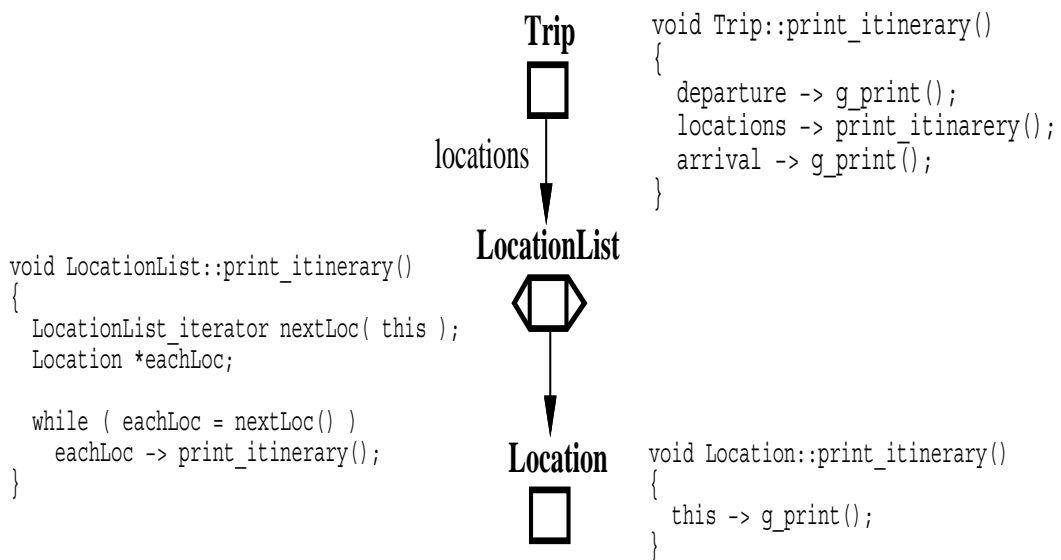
Trip

void Trip::print_itinerary()
{
  departure -> g_print();
  locations -> print_itinarery();
  arrival -> g_print();
}

locations

LocationList

void LocationList::print_itinerary()
{
  LocationList_iterator nextLoc( this );
  Location *eachLoc;

  while ( eachLoc = nextLoc() )
    eachLoc -> print_itinerary();
}

Location

void Location::print_itinerary()
{
  this -> g_print();
}